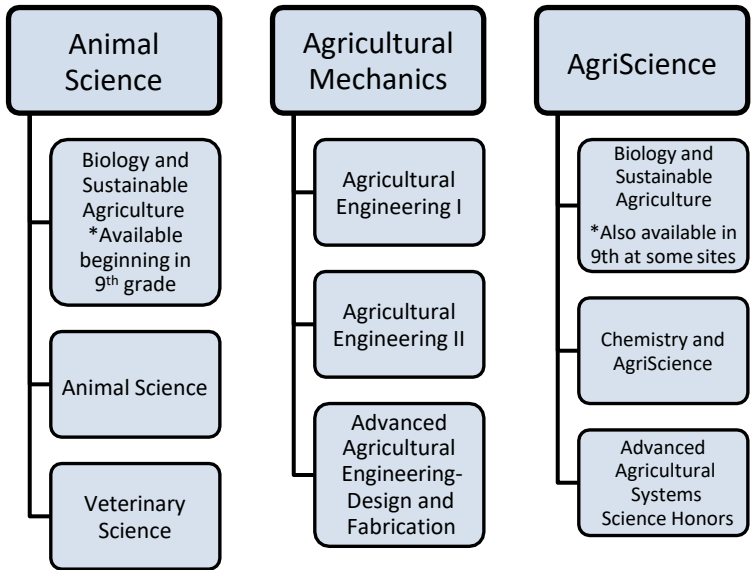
Animal Science

Biology and Sustainable Agriculture *Available beginning in 9$^{th}$ grade

Animal Science

Veterinary Science

Agricultural Mechanics

Agricultural Engineering I

Agricultural Engineering II

Advanced Agricultural Engineering-Design and Fabrication

AgriScience

Biology and Sustainable Agriculture *Also available in 9th at some sites

Chemistry and AgriScience

Advanced Agricultural Systems Science Honors